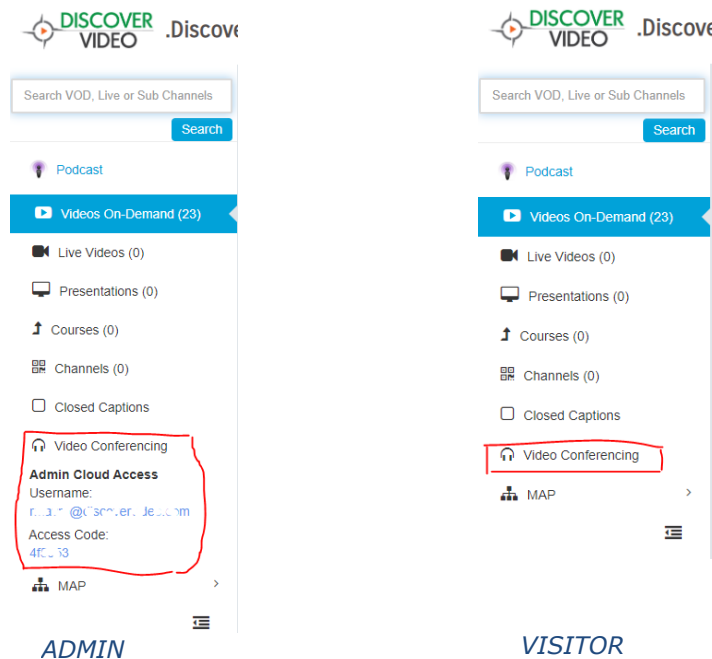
DISCOVER VIDEO .Discove

Search VOD, Live or Sub Channels
Search

Podcast
Videos On-Demand (23)
Live Videos (0)
Presentations (0)
Courses (0)
Channels (0)
Closed Captions
Video Conferencing
Admin Cloud Access
Username:
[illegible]@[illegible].com
Access Code:
4f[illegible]63
MAP

ADMIN

DISCOVER VIDEO .Discove

Search VOD, Live or Sub Channels
Search

Podcast
Videos On-Demand (23)
Live Videos (0)
Presentations (0)
Courses (0)
Channels (0)
Closed Captions
Video Conferencing
MAP

VISITOR